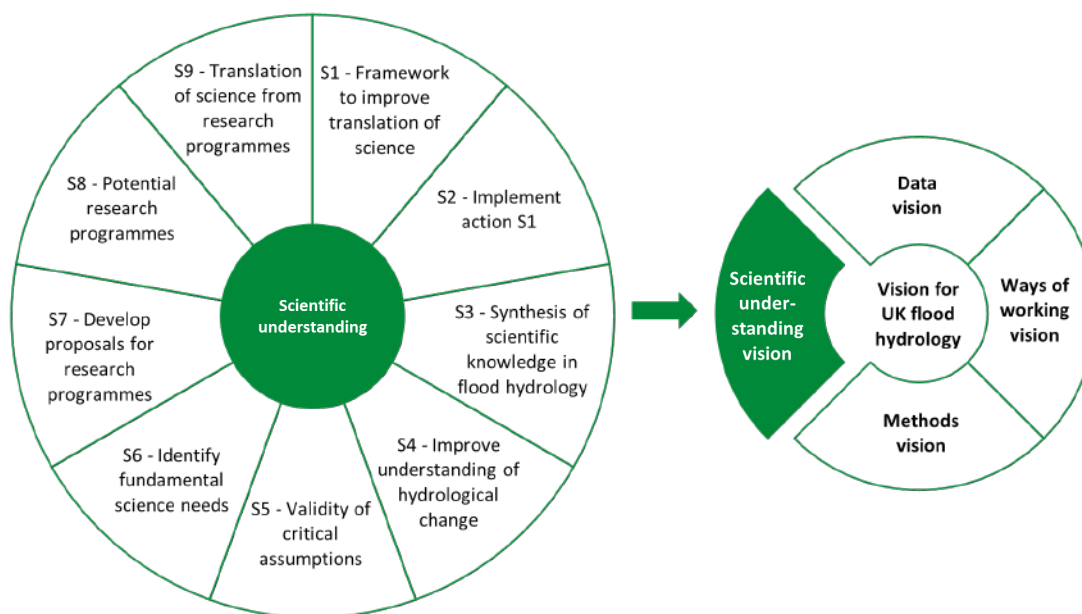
S9 - Translation of science from research programmes

S1 - Framework to improve translation of science

S2 - Implement action S1

S3 - Synthesis of scientific knowledge in flood hydrology

S4 - Improve understanding of hydrological change

S5 - Validity of critical assumptions

S6 - Identify fundamental science needs

S7 - Develop proposals for research programmes

S8 - Potential research programmes

Scientific understanding

Data vision

Ways of working vision

Methods vision

Scientific understanding vision

Vision for UK flood hydrology